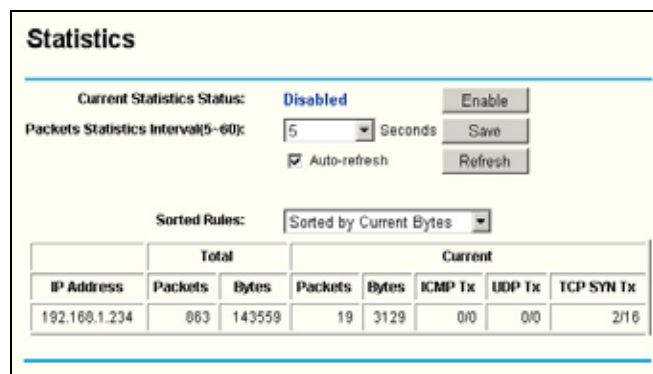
Statistics

Current Statistics Status: Disabled Enable

Packets Statistics Interval(5~60): 5 Seconds Save

Auto-refresh Refresh

Sorted Rules: Sorted by Current Bytes

| | Total | | Current | | | | |
|---|---|---|---|---|---|---|---|
| IP Address | Packets | Bytes | Packets | Bytes | ICMP Tx | UDP Tx | TCP SYN Tx |
| 192.168.1.234 | 863 | 143559 | 19 | 3129 | 0/0 | 0/0 | 2/16 |